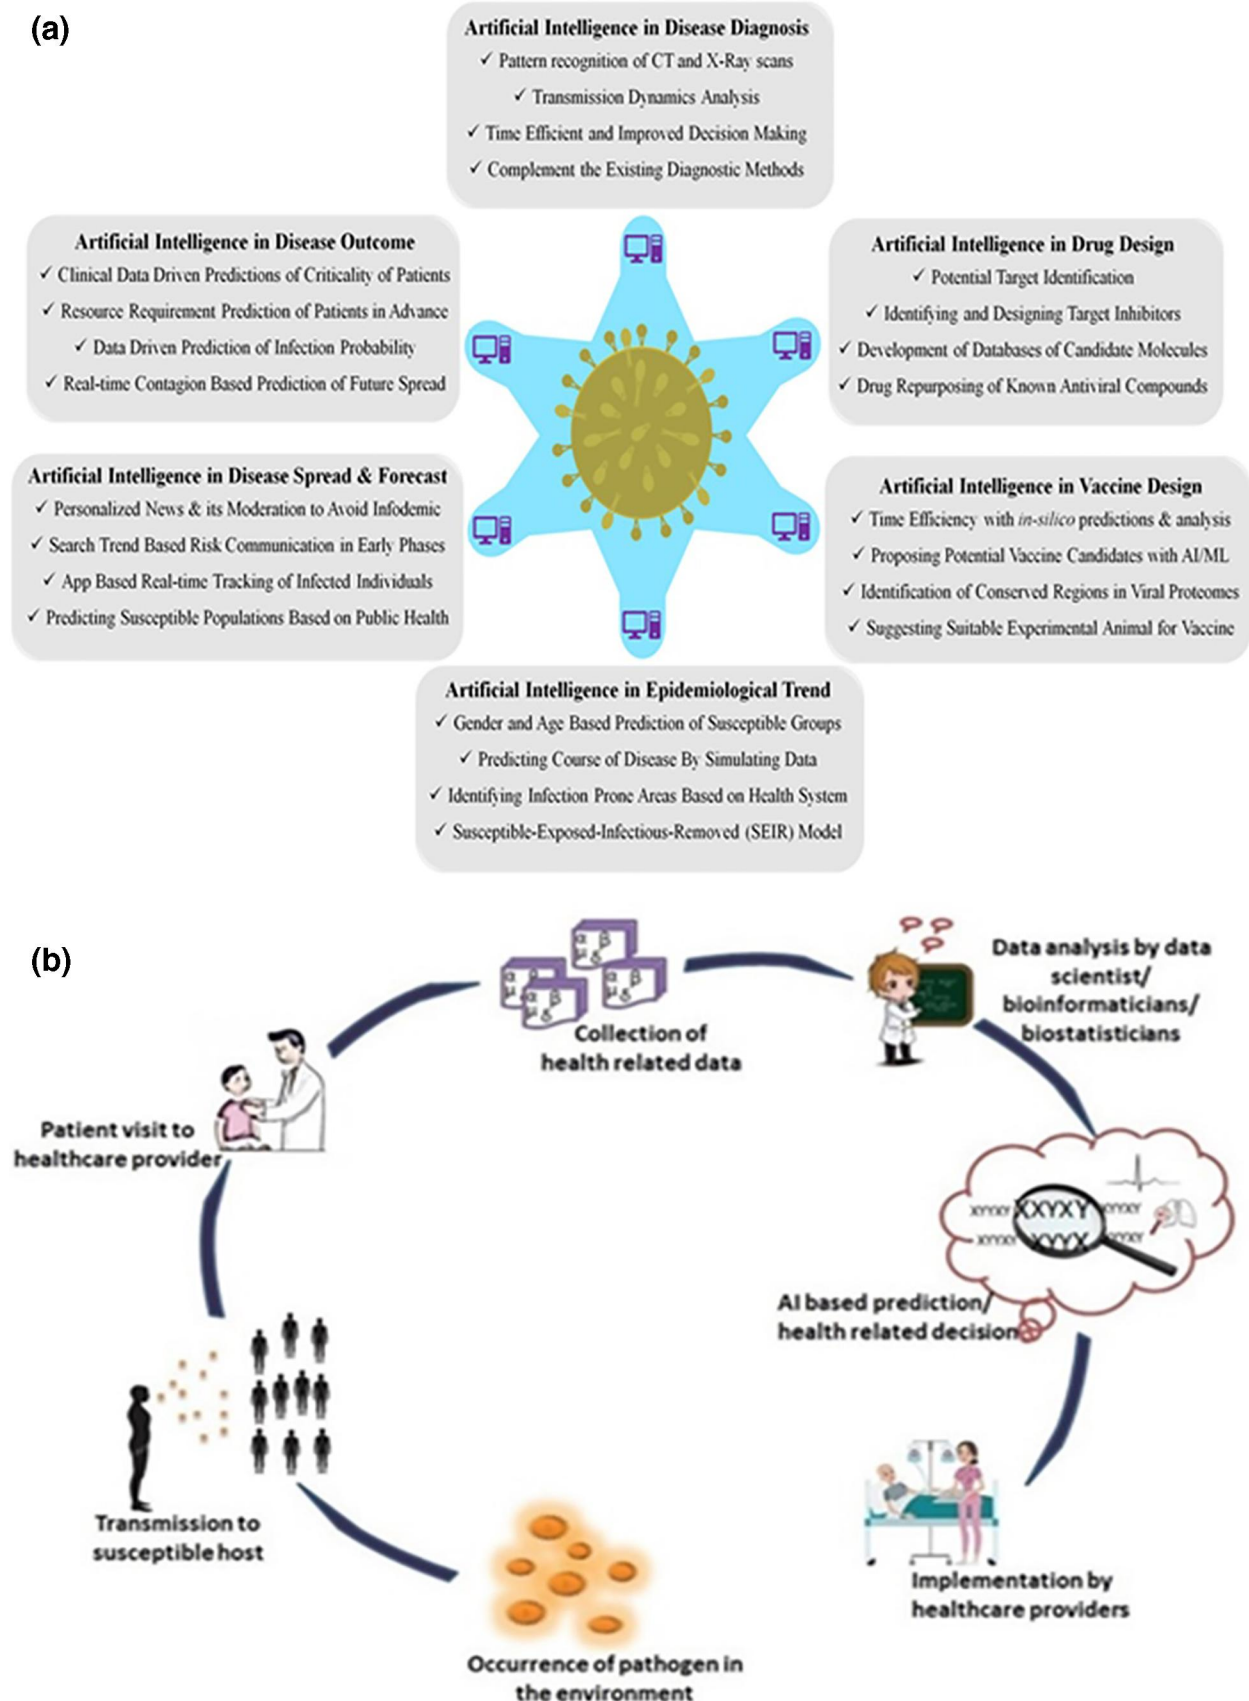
(a)

Artificial Intelligence in Disease Diagnosis
✓ Pattern recognition of CT and X-Ray scans
✓ Transmission Dynamics Analysis
✓ Time Efficient and Improved Decision Making
✓ Complement the Existing Diagnostic Methods

Artificial Intelligence in Disease Outcome
✓ Clinical Data Driven Predictions of Criticality of Patients
✓ Resource Requirement Prediction of Patients in Advance
✓ Data Driven Prediction of Infection Probability
✓ Real-time Contagion Based Prediction of Future Spread

Artificial Intelligence in Drug Design
✓ Potential Target Identification
✓ Identifying and Designing Target Inhibitors
✓ Development of Databases of Candidate Molecules
✓ Drug Repurposing of Known Antiviral Compounds

Artificial Intelligence in Disease Spread & Forecast
✓ Personalized News & its Moderation to Avoid Infodemic
✓ Search Trend Based Risk Communication in Early Phases
✓ App Based Real-time Tracking of Infected Individuals
✓ Predicting Susceptible Populations Based on Public Health

Artificial Intelligence in Vaccine Design
✓ Time Efficiency with in-silico predictions & analysis
✓ Proposing Potential Vaccine Candidates with AI/ML
✓ Identification of Conserved Regions in Viral Proteomes
✓ Suggesting Suitable Experimental Animal for Vaccine

Artificial Intelligence in Epidemiological Trend
✓ Gender and Age Based Prediction of Susceptible Groups
✓ Predicting Course of Disease By Simulating Data
✓ Identifying Infection Prone Areas Based on Health System
✓ Susceptible-Exposed-Infectious-Removed (SEIR) Model

(b)

Collection of health related data

Data analysis by data scientist/ bioinformaticians/ biostatisticians

XXYXY
XYYX

AI based prediction/ health related decision

Implementation by healthcare providers

Occurrence of pathogen in the environment

Transmission to susceptible host

Patient visit to healthcare provider